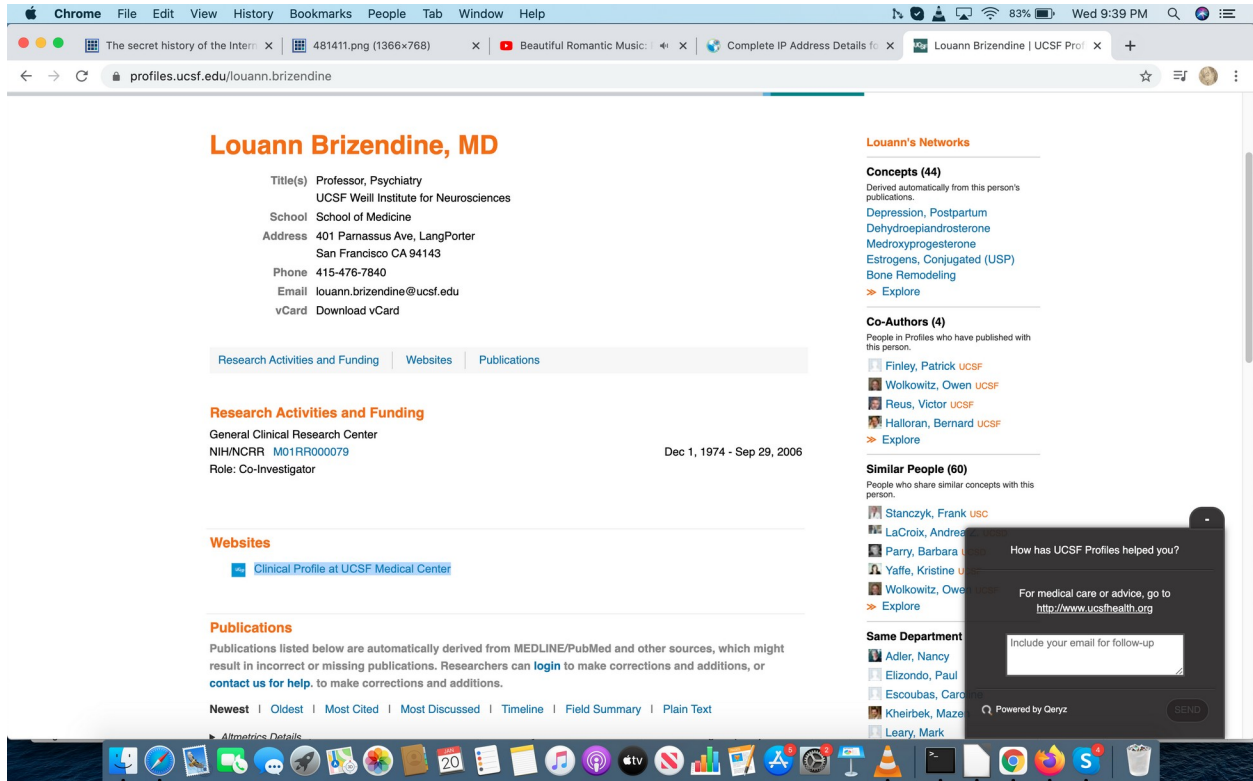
Chrome File Edit View History Bookmarks People Tab Window Help

83% Wed 9:39 PM

The secret history of the Intern × | 481411.png (1366×768) × | Beautiful Romantic Music: × | Complete IP Address Details fo × | Louann Brizendine | UCSF Prof ×

profiles.ucsf.edu/louann.brizendine

Louann Brizendine, MD

Title(s) Professor, Psychiatry
UCSF Weill Institute for Neurosciences
School School of Medicine
Address 401 Parnassus Ave, LangPorter
San Francisco CA 94143
Phone 415-476-7840
Email louann.brizendine@ucsf.edu
vCard Download vCard

Research Activities and Funding | Websites | Publications

Research Activities and Funding
General Clinical Research Center
NIH/NCRR M01RR000079 Dec 1, 1974 - Sep 29, 2006
Role: Co-Investigator

Websites
Clinical Profile at UCSF Medical Center

Publications
Publications listed below are automatically derived from MEDLINE/PubMed and other sources, which might result in incorrect or missing publications. Researchers can login to make corrections and additions, or contact us for help. to make corrections and additions.

Newest | Oldest | Most Cited | Most Discussed | Timeline | Field Summary | Plain Text

Altmetrics Details

Louann's Networks

Concepts (44)
Derived automatically from this person's publications.
Depression, Postpartum
Dehydroepiandrosterone
Medroxyprogesterone
Estrogens, Conjugated (USP)
Bone Remodeling
» Explore

Co-Authors (4)
People in Profiles who have published with this person.
Finley, Patrick UCSF
Wolkowitz, Owen UCSF
Reus, Victor UCSF
Halloran, Bernard UCSF
» Explore

Similar People (60)
People who share similar concepts with this person.
Stanczyk, Frank USC
LaCroix, Andrea
Parry, Barbara
Yaffe, Kristine
Wolkowitz, Owe
» Explore

Same Department
Adler, Nancy
Elizondo, Paul
Escoubas, Caro
Kheirbek, Maze
Leary, Mark

How has UCSF Profiles helped you?

For medical care or advice, go to http://www.ucsfhealth.org

Include your email for follow-up

Powered by Qeryz

SEND